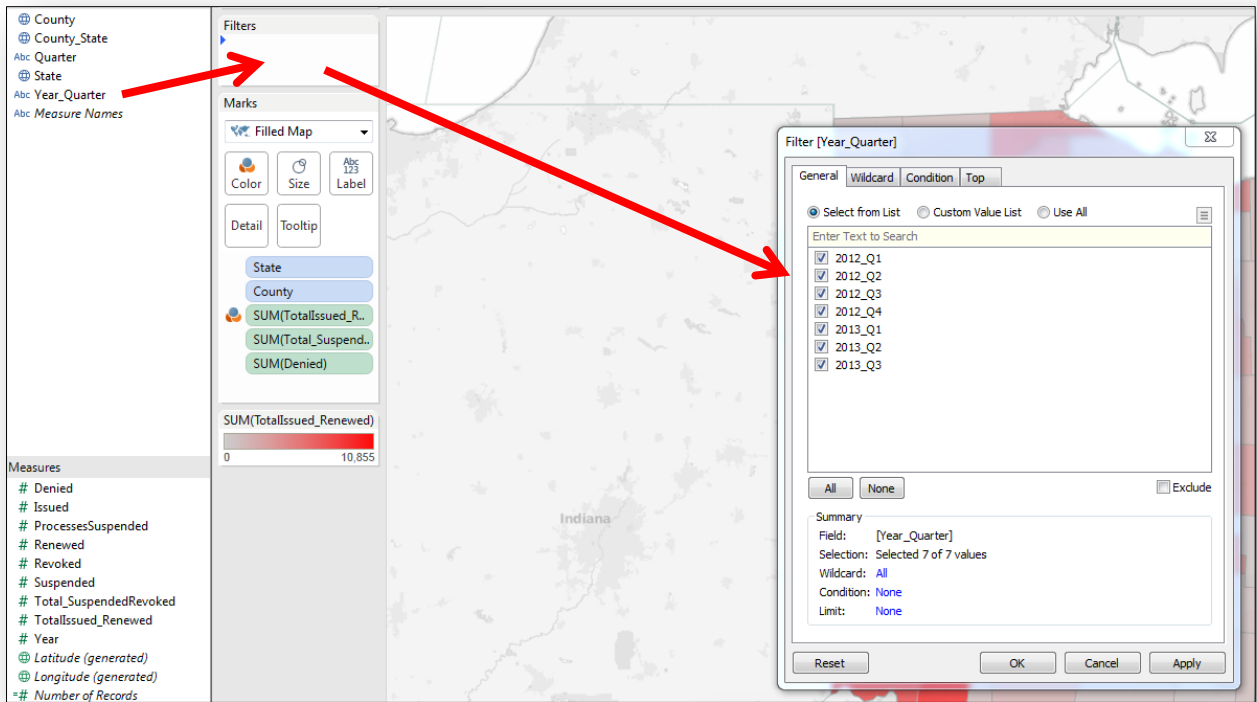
County
County_State
Abc Quarter
State
Abc Year_Quarter
Abc Measure Names

Measures
# Denied
# Issued
# ProcessesSuspended
# Renewed
# Revoked
# Suspended
# Total_SuspendedRevoked
# TotalIssued_Renewed
# Year
Latitude (generated)
Longitude (generated)
# Number of Records

Filters

Marks
Filled Map
Color
Size
Abc 123 Label
Detail
Tooltip
State
County
SUM(TotalIssued_R..
SUM(Total_Suspend..
SUM(Denied)

SUM(TotalIssued_Renewed)
0
10,855

Indiana

Filter [Year_Quarter]
General
Wildcard
Condition
Top
Select from List
Custom Value List
Use All
Enter Text to Search
2012_Q1
2012_Q2
2012_Q3
2012_Q4
2013_Q1
2013_Q2
2013_Q3
All
None
Exclude
Summary
Field: [Year_Quarter]
Selection: Selected 7 of 7 values
Wildcard: All
Condition: None
Limit: None
Reset
OK
Cancel
Apply